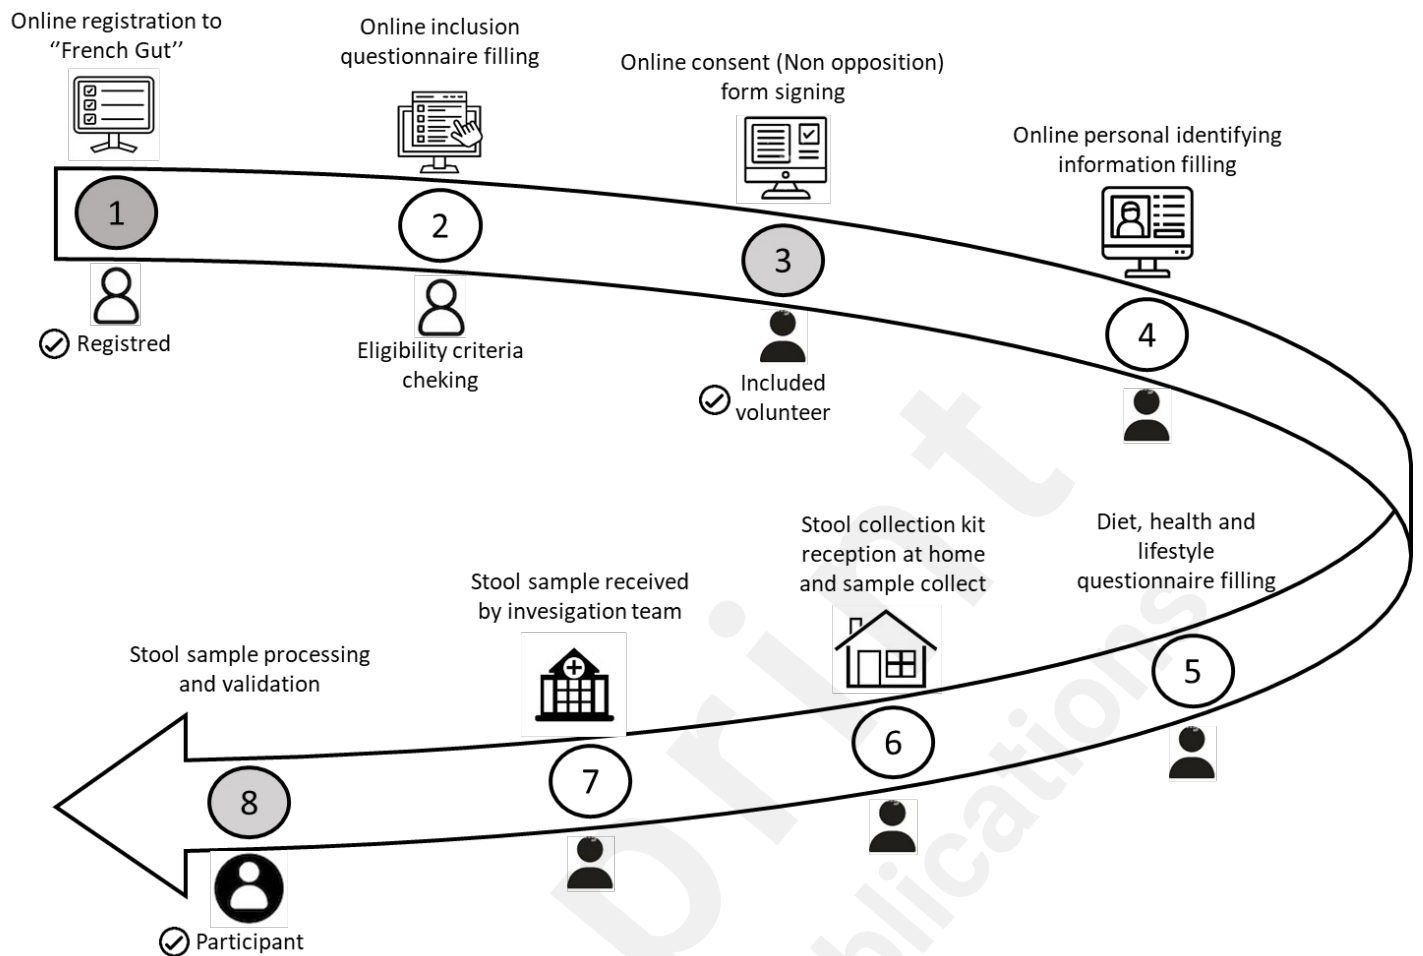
Online registration to ''French Gut''

Online inclusion questionnaire filling

Online consent (Non opposition) form signing

Online personal identifying information filling

1

2

3

4

Registred

Eligibility criteria cheking

Included volunteer

Diet, health and lifestyle questionnaire filling

Stool collection kit reception at home and sample collect

Stool sample received by invesigation team

Stool sample processing and validation

5

6

7

8

Participant

Preprint publications